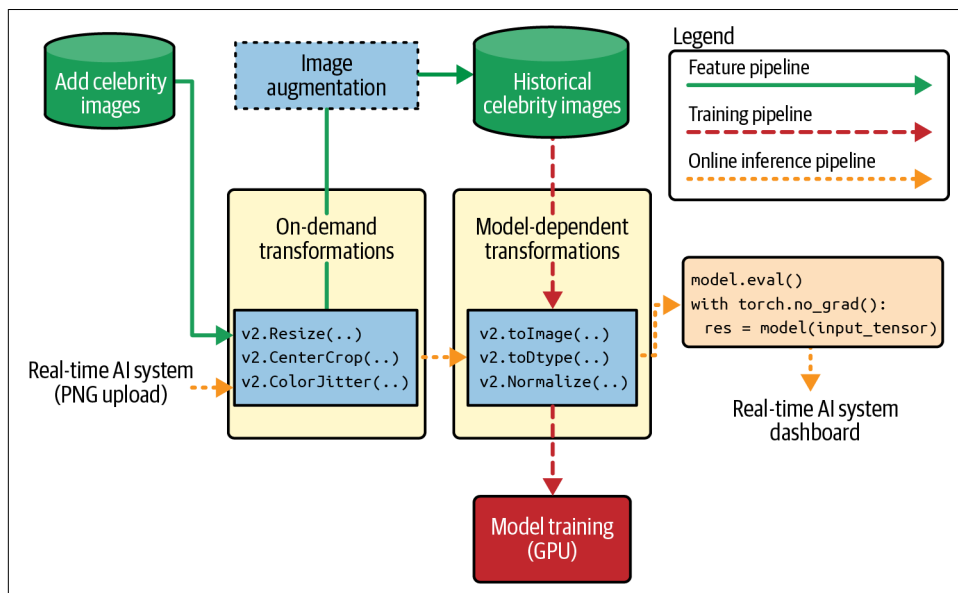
Add celebrity images

Image augmentation

Historical celebrity images

Legend

Feature pipeline

Training pipeline

Online inference pipeline

On-demand transformations

v2.Resize(..)
v2.CenterCrop(..)
v2.ColorJitter(..)

Model-dependent transformations

v2.toImage(..)
v2.toDtype(..)
v2.Normalize(..)

model.eval()
with torch.no_grad():
  res = model(input_tensor)

Real-time AI system (PNG upload)

Real-time AI system dashboard

Model training (GPU)